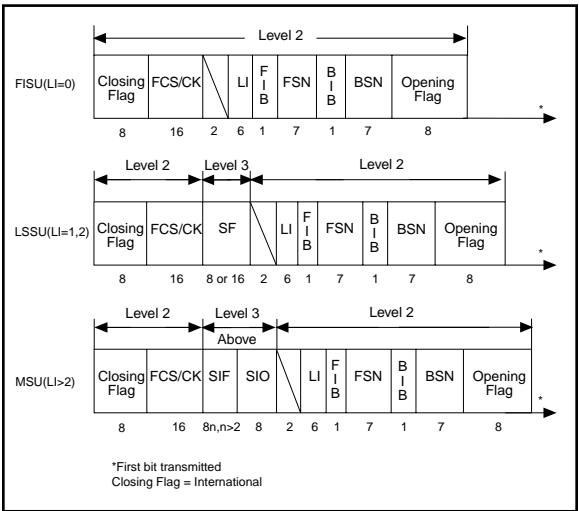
Level 2

FISU(LI=0)

Closing Flag | FCS/CK | | LI | F I B | FSN | B I B | BSN | Opening Flag

8 16 2 6 1 7 1 7 8

*

Level 2 Level 3 Level 2

LSSU(LI=1,2)

Closing Flag | FCS/CK | SF | | LI | F I B | FSN | B I B | BSN | Opening Flag

8 16 8 or 16 2 6 1 7 1 7 8

*

Level 2 Level 3 Above Level 2

MSU(LI>2)

Closing Flag | FCS/CK | SIF | SIO | | LI | F I B | FSN | B I B | BSN | Opening Flag

8 16 8n,n>2 8 2 6 1 7 1 7 8

*

*First bit transmitted
Closing Flag = International